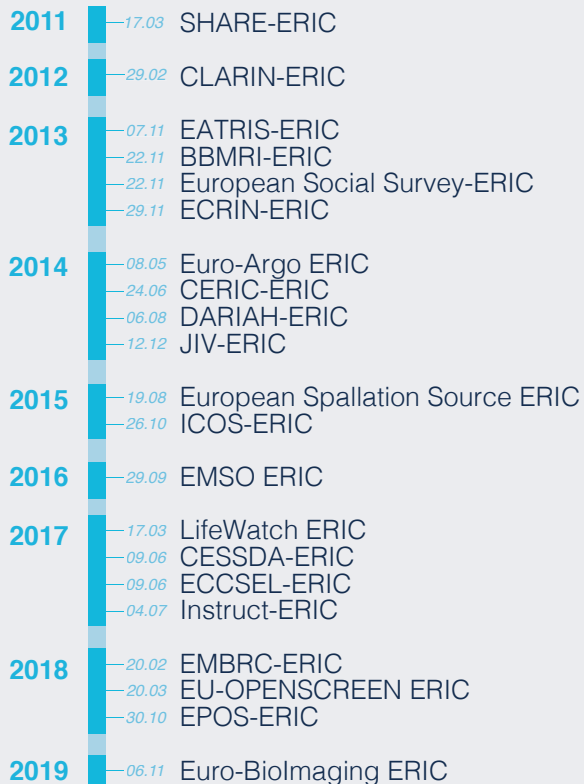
2011
17.03 SHARE-ERIC

2012
29.02 CLARIN-ERIC

2013
07.11 EATRIS-ERIC
22.11 BBMRI-ERIC
22.11 European Social Survey-ERIC
29.11 ECRIN-ERIC

2014
08.05 Euro-Argo ERIC
24.06 CERIC-ERIC
06.08 DARIAH-ERIC
12.12 JIV-ERIC

2015
19.08 European Spallation Source ERIC
26.10 ICOS-ERIC

2016
29.09 EMSO ERIC

2017
17.03 LifeWatch ERIC
09.06 CESSDA-ERIC
09.06 ECCSEL-ERIC
04.07 Instruct-ERIC

2018
20.02 EMBRC-ERIC
20.03 EU-OPENSCREEN ERIC
30.10 EPOS-ERIC

2019
06.11 Euro-BioImaging ERIC